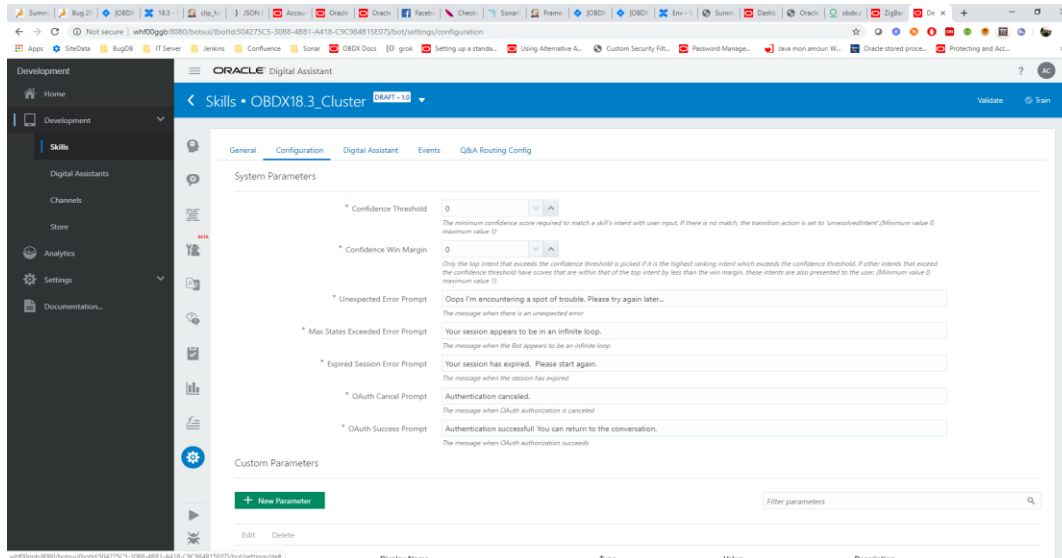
Summ | Bug 2 | [OBDX | 18.3 | clip_fu | JSON | Accou | Oracle | Oracle | Faceb | Check | Sonar | Frame | [OBDX | [OBDX | Env | Summ | Dashb | Oracle | obdx. | ZigBar | De ×

Not secure | whf00ggb:8080/botsui/[botId:504275C5-3088-48B1-A418-C9C984815E07]/bot/settings/configuration

Apps SiteData BugDB IT Server Jenkins Confluence Sonar OBDX Docs grok Setting up a standa... Using Alternative A... Custom Security Filt... Password Manage... Java mon amour: W... Oracle stored proce... Protecting and Acc...

Development

ORACLE Digital Assistant

? AC

Home

Development

Skills

Digital Assistants

Channels

Store

Analytics

Settings

Documentation...

< Skills • OBDX18.3_Cluster DRAFT • 1.0

Validate Train

General Configuration Digital Assistant Events Q&A Routing Config

System Parameters

* Confidence Threshold 0

The minimum confidence score required to match a skill's intent with user input. If there is no match, the transition action is set to 'unresolvedIntent' (Minimum value 0, maximum value 1)

* Confidence Win Margin 0

Only the top intent that exceeds the confidence threshold is picked if it is the highest ranking intent which exceeds the confidence threshold. If other intents that exceed the confidence threshold have scores that are within that of the top intent by less than the win margin, these intents are also presented to the user. (Minimum value 0, maximum value 1)

* Unexpected Error Prompt Oops I'm encountering a spot of trouble. Please try again later...

The message when there is an unexpected error

* Max States Exceeded Error Prompt Your session appears to be in an infinite loop.

The message when the Bot appears to be an infinite loop

* Expired Session Error Prompt Your session has expired. Please start again.

The message when the session has expired

* OAuth Cancel Prompt Authentication canceled.

The message when OAuth authorization is canceled

* OAuth Success Prompt Authentication successful! You can return to the conversation.

The message when OAuth authorization succeeds

Custom Parameters

+ New Parameter

Filter parameters

Edit Delete

whf00ggb:8080/botsui/[botId:504275C5-3088-48B1-A418-C9C984815E07]/bot/settings/deft

Display Name Type Value Description